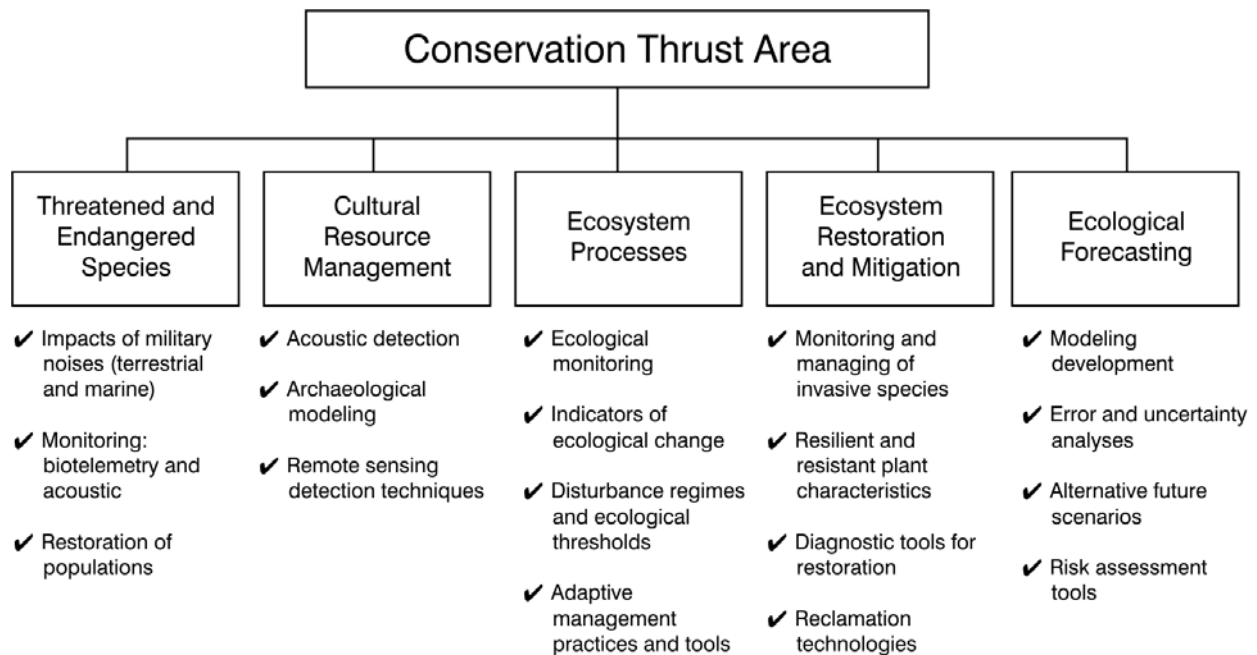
Conservation Thrust Area

Threatened and Endangered Species

✔ Impacts of military noises (terrestrial and marine)

✔ Monitoring: biotelemetry and acoustic

✔ Restoration of populations

Cultural Resource Management

✔ Acoustic detection

✔ Archaeological modeling

✔ Remote sensing detection techniques

Ecosystem Processes

✔ Ecological monitoring

✔ Indicators of ecological change

✔ Disturbance regimes and ecological thresholds

✔ Adaptive management practices and tools

Ecosystem Restoration and Mitigation

✔ Monitoring and managing of invasive species

✔ Resilient and resistant plant characteristics

✔ Diagnostic tools for restoration

✔ Reclamation technologies

Ecological Forecasting

✔ Modeling development

✔ Error and uncertainty analyses

✔ Alternative future scenarios

✔ Risk assessment tools